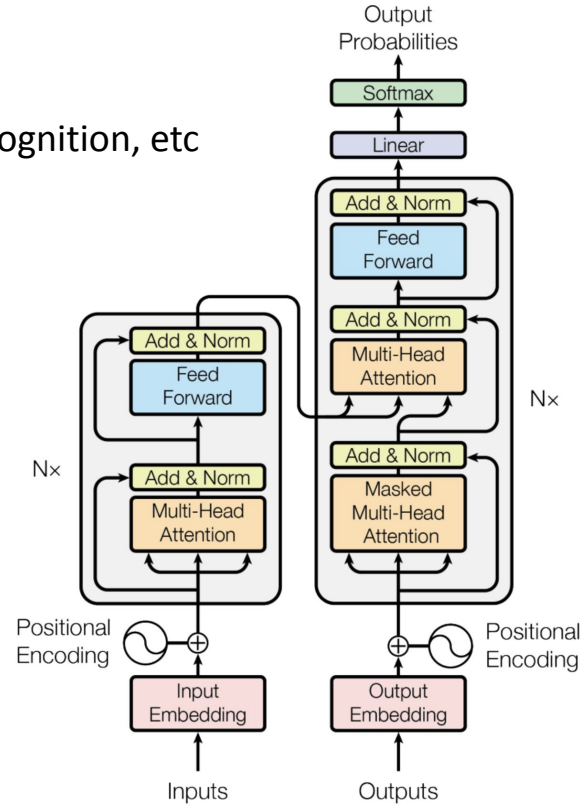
ognition, etc

Output Probabilities

Softmax

Linear

Add & Norm

Feed Forward

Add & Norm

Multi-Head Attention

Nx

Add & Norm

Masked Multi-Head Attention

Add & Norm

Feed Forward

Nx

Add & Norm

Multi-Head Attention

Positional Encoding

Input Embedding

Inputs

Positional Encoding

Output Embedding

Outputs